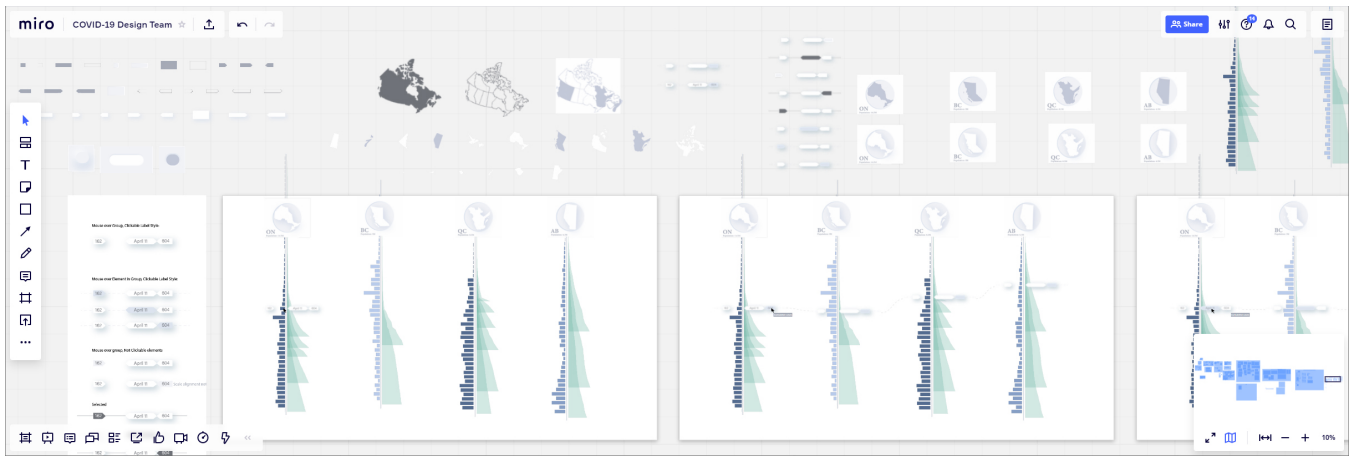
miro
COVID-19 Design Team
Share
ON
BC
QC
AB
ON
BC
QC
AB
Mouse over Group, Clickable Label Style
182
April 9
1004
Mouse over Element in Group, Clickable Label Style
182
April 9
1004
182
April 9
1004
182
April 9
1004
Mouse over group, Not Clickable elements
182
April 9
1004
182
April 9
1004
Selected
182
April 9
1004
ON
BC
QC
AB
ON
BC
QC
AB
ON
BC
10%